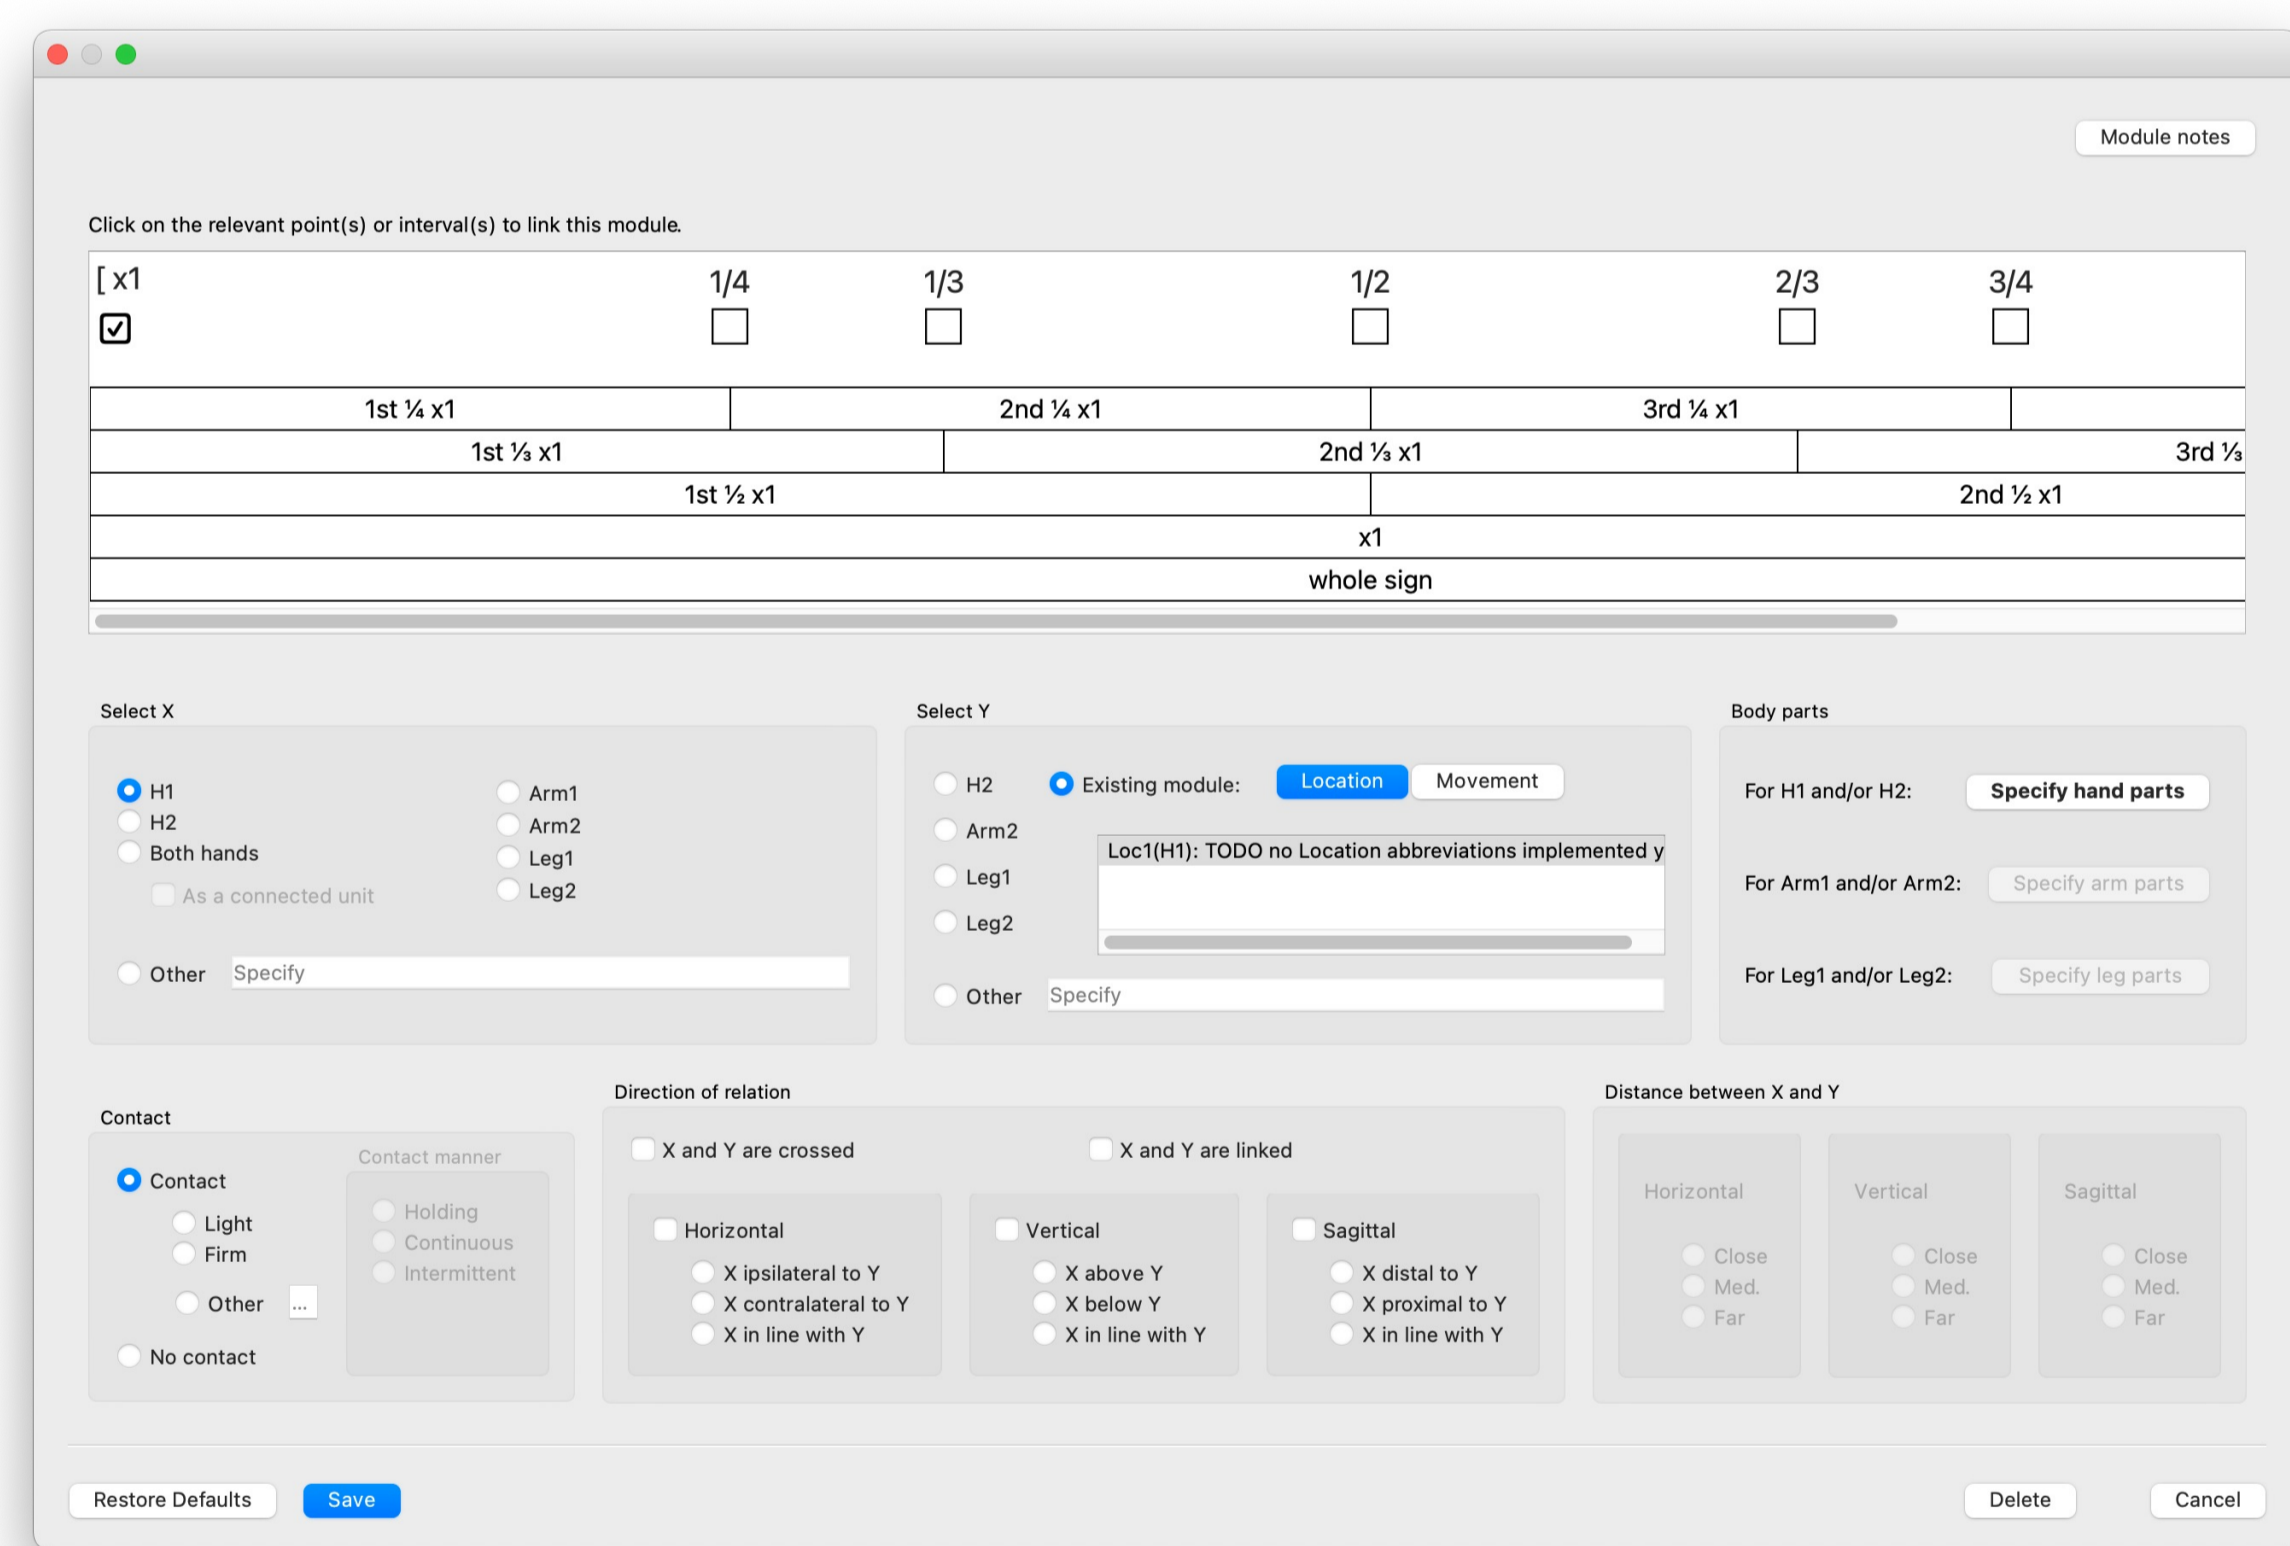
Module notes

Click on the relevant point(s) or interval(s) to link this module.

[ x1

1/4

1/3

1/2

2/3

3/4

1st ¼ x1 | 2nd ¼ x1 | 3rd ¼ x1

1st ⅓ x1 | 2nd ⅓ x1 | 3rd ⅓

1st ½ x1 | 2nd ½ x1

x1

whole sign

Select X

H1
H2
Both hands
As a connected unit
Arm1
Arm2
Leg1
Leg2
Other
Specify

Select Y

H2
Existing module:
Location
Movement
Arm2
Loc1(H1): TODO no Location abbreviations implemented y
Leg1
Leg2
Other
Specify

Body parts

For H1 and/or H2:
Specify hand parts
For Arm1 and/or Arm2:
Specify arm parts
For Leg1 and/or Leg2:
Specify leg parts

Contact

Contact
Light
Firm
Other
...
No contact
Contact manner
Holding
Continuous
Intermittent

Direction of relation

X and Y are crossed
X and Y are linked
Horizontal
X ipsilateral to Y
X contralateral to Y
X in line with Y
Vertical
X above Y
X below Y
X in line with Y
Sagittal
X distal to Y
X proximal to Y
X in line with Y

Distance between X and Y

Horizontal
Close
Med.
Far
Vertical
Close
Med.
Far
Sagittal
Close
Med.
Far

Restore Defaults
Save
Delete
Cancel